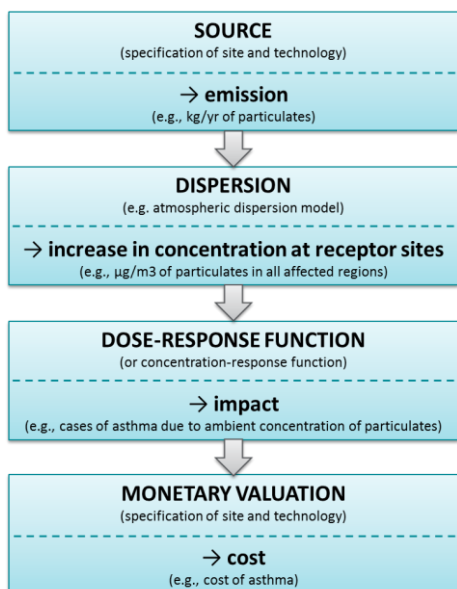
SOURCE
(specification of site and technology)

→ emission
(e.g., kg/yr of particulates)

DISPERSION
(e.g. atmospheric dispersion model)

→ increase in concentration at receptor sites
(e.g., μg/m3 of particulates in all affected regions)

DOSE-RESPONSE FUNCTION
(or concentration-response function)

→ impact
(e.g., cases of asthma due to ambient concentration of particulates)

MONETARY VALUATION
(specification of site and technology)

→ cost
(e.g., cost of asthma)